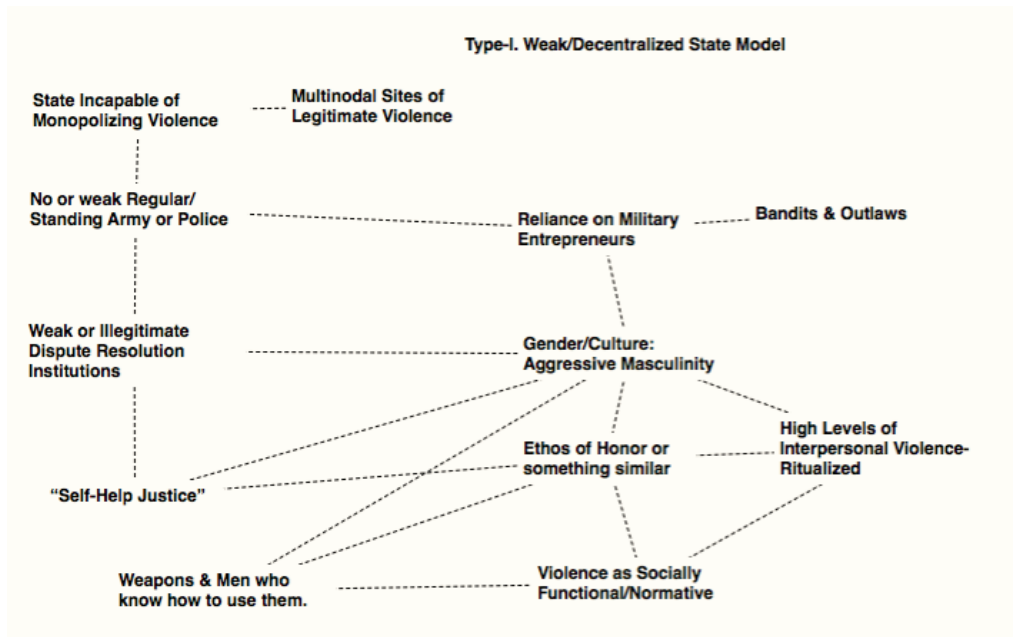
Type-I. Weak/Decentralized State Model

State Incapable of Monopolizing Violence

Multinodal Sites of Legitimate Violence

No or weak Regular/ Standing Army or Police

Reliance on Military Entrepreneurs

Bandits & Outlaws

Weak or Illegitimate Dispute Resolution Institutions

Gender/Culture: Aggressive Masculinity

High Levels of Interpersonal Violence-Ritualized

Ethos of Honor or something similar

"Self-Help Justice"

Weapons & Men who know how to use them.

Violence as Socially Functional/Normative